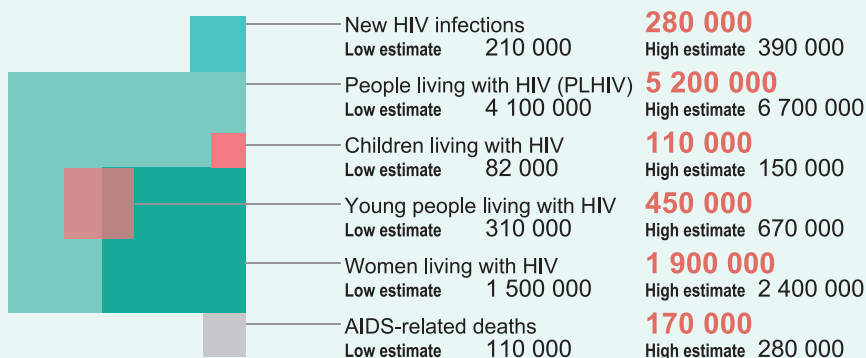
New HIV infections **280 000**
Low estimate 210 000 High estimate 390 000

People living with HIV (PLHIV) **5 200 000**
Low estimate 4 100 000 High estimate 6 700 000

Children living with HIV **110 000**
Low estimate 82 000 High estimate 150 000

Young people living with HIV **450 000**
Low estimate 310 000 High estimate 670 000

Women living with HIV **1 900 000**
Low estimate 1 500 000 High estimate 2 400 000

AIDS-related deaths **170 000**
Low estimate 110 000 High estimate 280 000